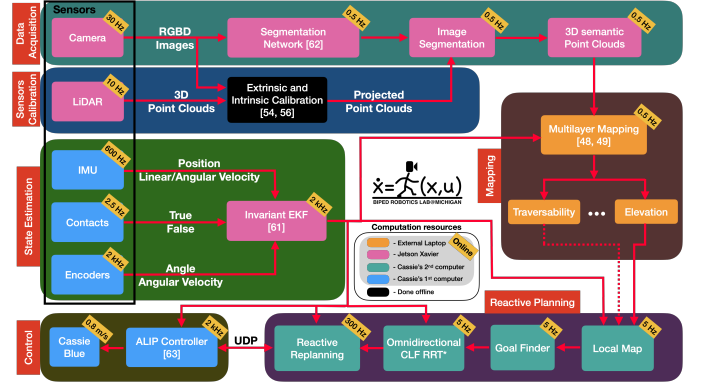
Sensors

Data Acquisition

Camera 30 Hz

RGBD Images

Segmentation Network [62] 0.5 Hz

Image Segmentation 0.5 Hz

3D semantic Point Clouds 0.5 Hz

Sensors Calibration

LiDAR 10 Hz

3D Point Clouds

Extrinsic and Intrinsic Calibration [54, 56]

Projected Point Clouds

Multilayer Mapping [48, 49] 0.5 Hz

Mapping

Traversability

•••

Elevation

State Estimation

IMU 600 Hz

Position Linear/Angular Velocity

Contacts 2.5 Hz

True False

Invariant EKF [61] 2 kHz

Encoders 2 kHz

Angle Angular Velocity

$\dot{x} = (x,u)$

BIPED ROBOTICS LAB@MICHIGAN

Computation resources Online

- External Laptop

- Jetson Xavier

- Cassie's 2nd computer

- Cassie's 1st computer

- Done offline

Reactive Planning

Control

Cassie Blue 0.8 m/s

ALIP Controller [63] 2 kHz

UDP

Reactive Replanning 300 Hz

Omnidirectional CLF RRT* 5 Hz

Goal Finder 5 Hz

Local Map 5 Hz